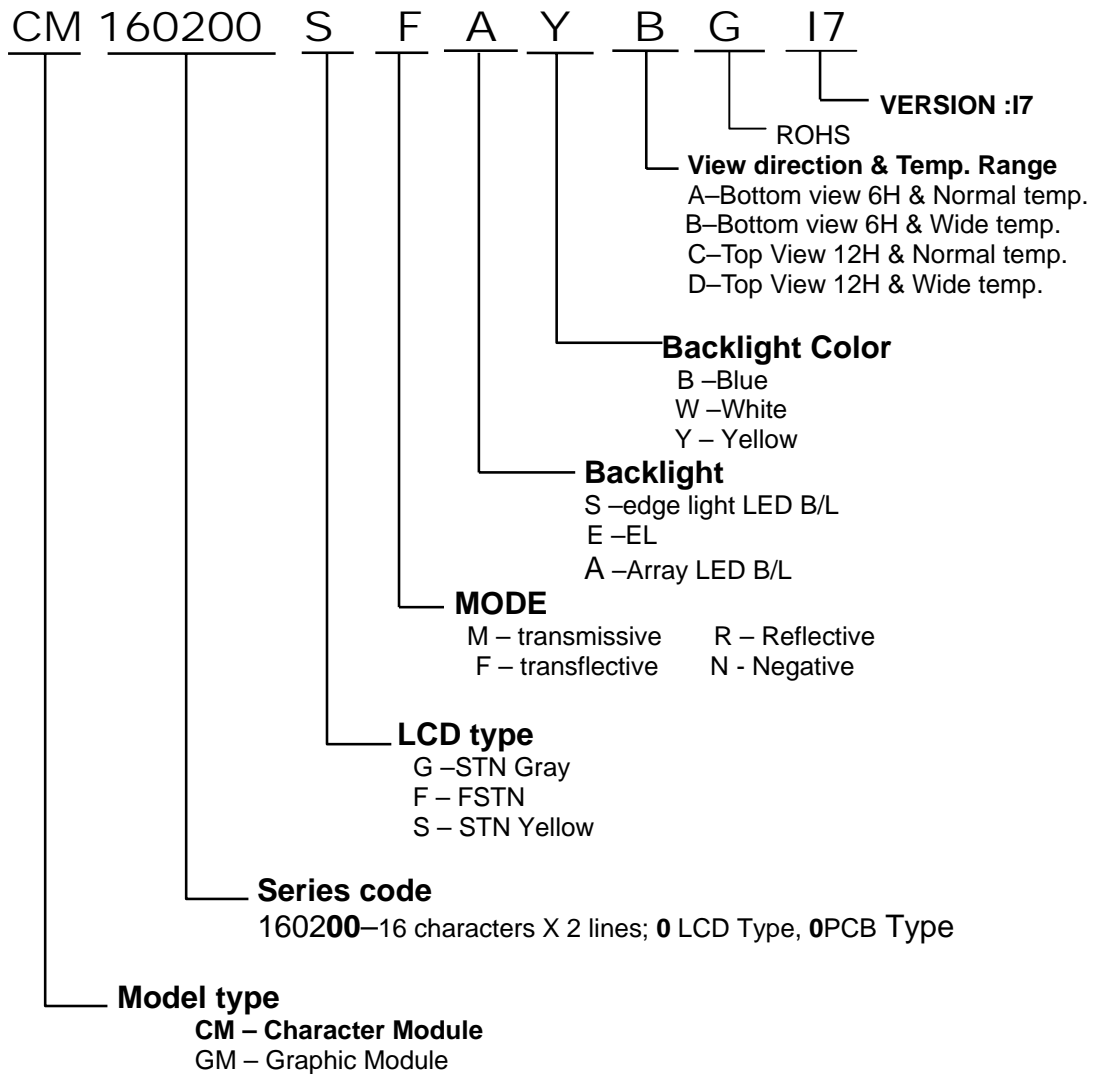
CM 160200 S F A Y B G I7

VERSION :I7

ROHS

View direction & Temp. Range
A–Bottom view 6H & Normal temp.
B–Bottom view 6H & Wide temp.
C–Top View 12H & Normal temp.
D–Top View 12H & Wide temp.

Backlight Color
B –Blue
W –White
Y – Yellow

Backlight
S –edge light LED B/L
E –EL
A –Array LED B/L

MODE
M – transmissive R – Reflective
F – transflective N - Negative

LCD type
G –STN Gray
F – FSTN
S – STN Yellow

Series code
160200–16 characters X 2 lines; 0 LCD Type, 0PCB Type

Model type
CM – Character Module
GM – Graphic Module